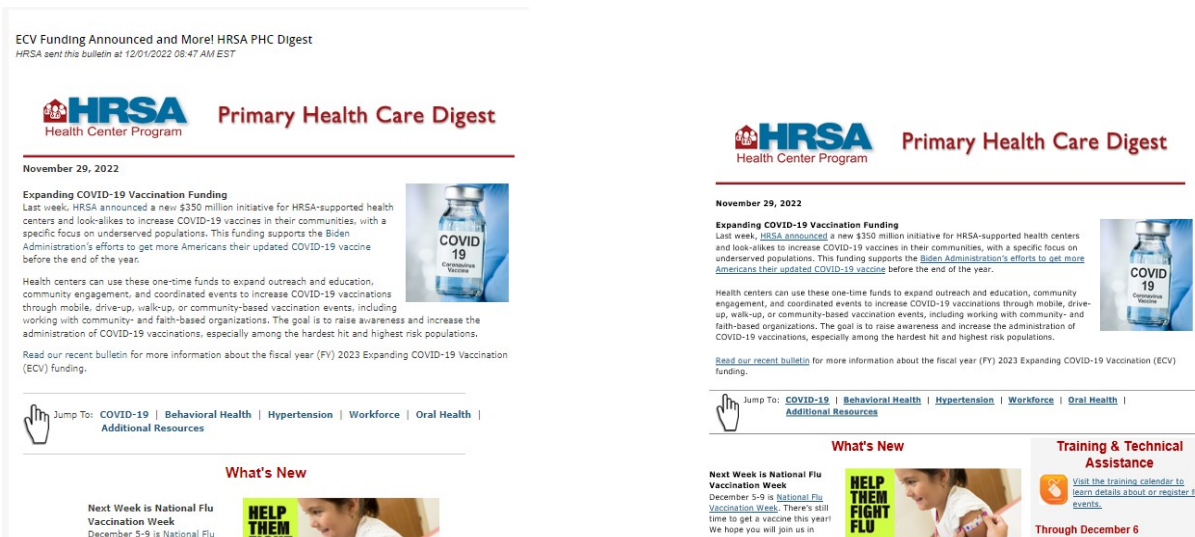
ECV Funding Announced and More! HRSA PHC Digest
HRSA sent this bulletin at 12/01/2022 08:47 AM EST

HRSA
Health Center Program
Primary Health Care Digest

November 29, 2022

Expanding COVID-19 Vaccination Funding
Last week, HRSA announced a new $350 million initiative for HRSA-supported health centers and look-alikes to increase COVID-19 vaccines in their communities, with a specific focus on underserved populations. This funding supports the Biden Administration's efforts to get more Americans their updated COVID-19 vaccine before the end of the year.

COVID 19 Coronavirus Vaccine

Health centers can use these one-time funds to expand outreach and education, community engagement, and coordinated events to increase COVID-19 vaccinations through mobile, drive-up, walk-up, or community-based vaccination events, including working with community- and faith-based organizations. The goal is to raise awareness and increase the administration of COVID-19 vaccinations, especially among the hardest hit and highest risk populations.

Read our recent bulletin for more information about the fiscal year (FY) 2023 Expanding COVID-19 Vaccination (ECV) funding.

Jump To: COVID-19 | Behavioral Health | Hypertension | Workforce | Oral Health | Additional Resources

What's New

Next Week is National Flu Vaccination Week
December 5-9 is National Flu

HELP THEM

HRSA
Health Center Program
Primary Health Care Digest

November 29, 2022

Expanding COVID-19 Vaccination Funding
Last week, HRSA announced a new $350 million initiative for HRSA-supported health centers and look-alikes to increase COVID-19 vaccines in their communities, with a specific focus on underserved populations. This funding supports the Biden Administration's efforts to get more Americans their updated COVID-19 vaccine before the end of the year.

COVID 19 Coronavirus Vaccine

Health centers can use these one-time funds to expand outreach and education, community engagement, and coordinated events to increase COVID-19 vaccinations through mobile, drive-up, walk-up, or community-based vaccination events, including working with community- and faith-based organizations. The goal is to raise awareness and increase the administration of COVID-19 vaccinations, especially among the hardest hit and highest risk populations.

Read our recent bulletin for more information about the fiscal year (FY) 2023 Expanding COVID-19 Vaccination (ECV) funding.

Jump To: COVID-19 | Behavioral Health | Hypertension | Workforce | Oral Health | Additional Resources

What's New

Next Week is National Flu Vaccination Week
December 5-9 is National Flu Vaccination Week. There's still time to get a vaccine this year! We hope you will join us in

HELP THEM FIGHT FLU

Training & Technical Assistance

Visit the training calendar to learn details about or register f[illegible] events.

Through December 6